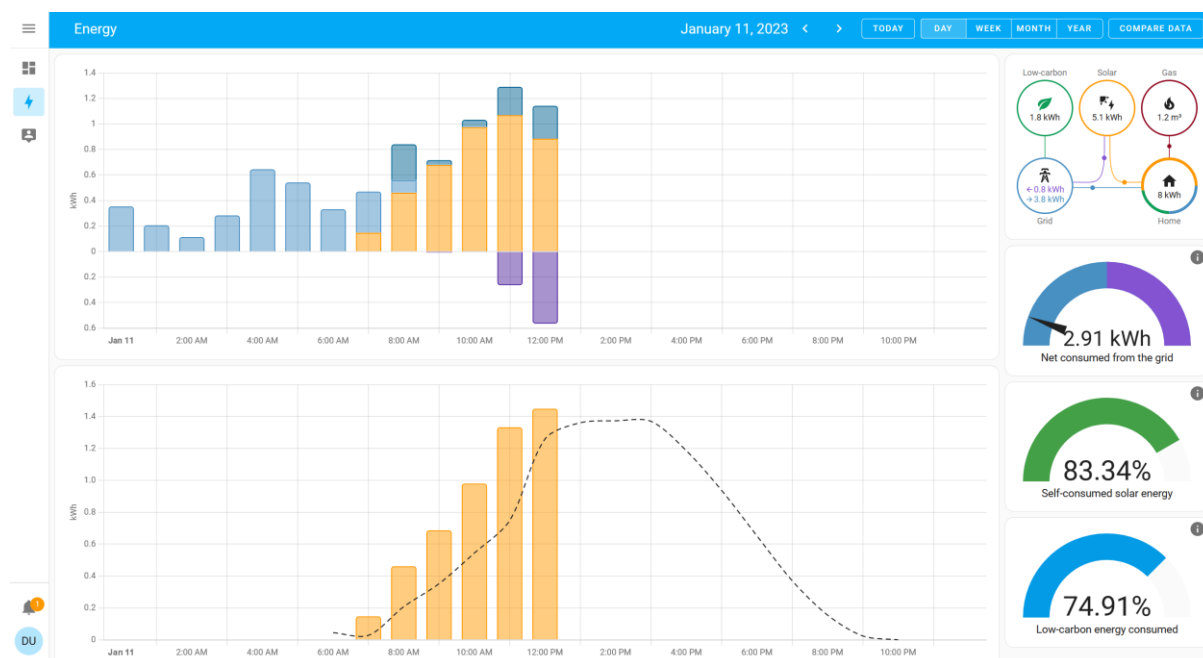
Energy

January 11, 2023

TODAY DAY WEEK MONTH YEAR COMPARE DATA

1.4
1.2
1
0.8
0.6
0.4
0.2
0
0.2
0.4
0.6
kWh

Jan 11 2:00 AM 4:00 AM 6:00 AM 8:00 AM 10:00 AM 12:00 PM 2:00 PM 4:00 PM 6:00 PM 8:00 PM 10:00 PM

Low-carbon
1.8 kWh
Solar
5.1 kWh
Gas
1.2 m³
← 0.8 kWh
→ 3.8 kWh
Grid
8 kWh
Home

2.91 kWh
Net consumed from the grid

1.6
1.4
1.2
1.0
0.8
0.6
0.4
0.2
0
kWh

Jan 11 2:00 AM 4:00 AM 6:00 AM 8:00 AM 10:00 AM 12:00 PM 2:00 PM 4:00 PM 6:00 PM 8:00 PM 10:00 PM

83.34%
Self-consumed solar energy

74.91%
Low-carbon energy consumed

1
DU